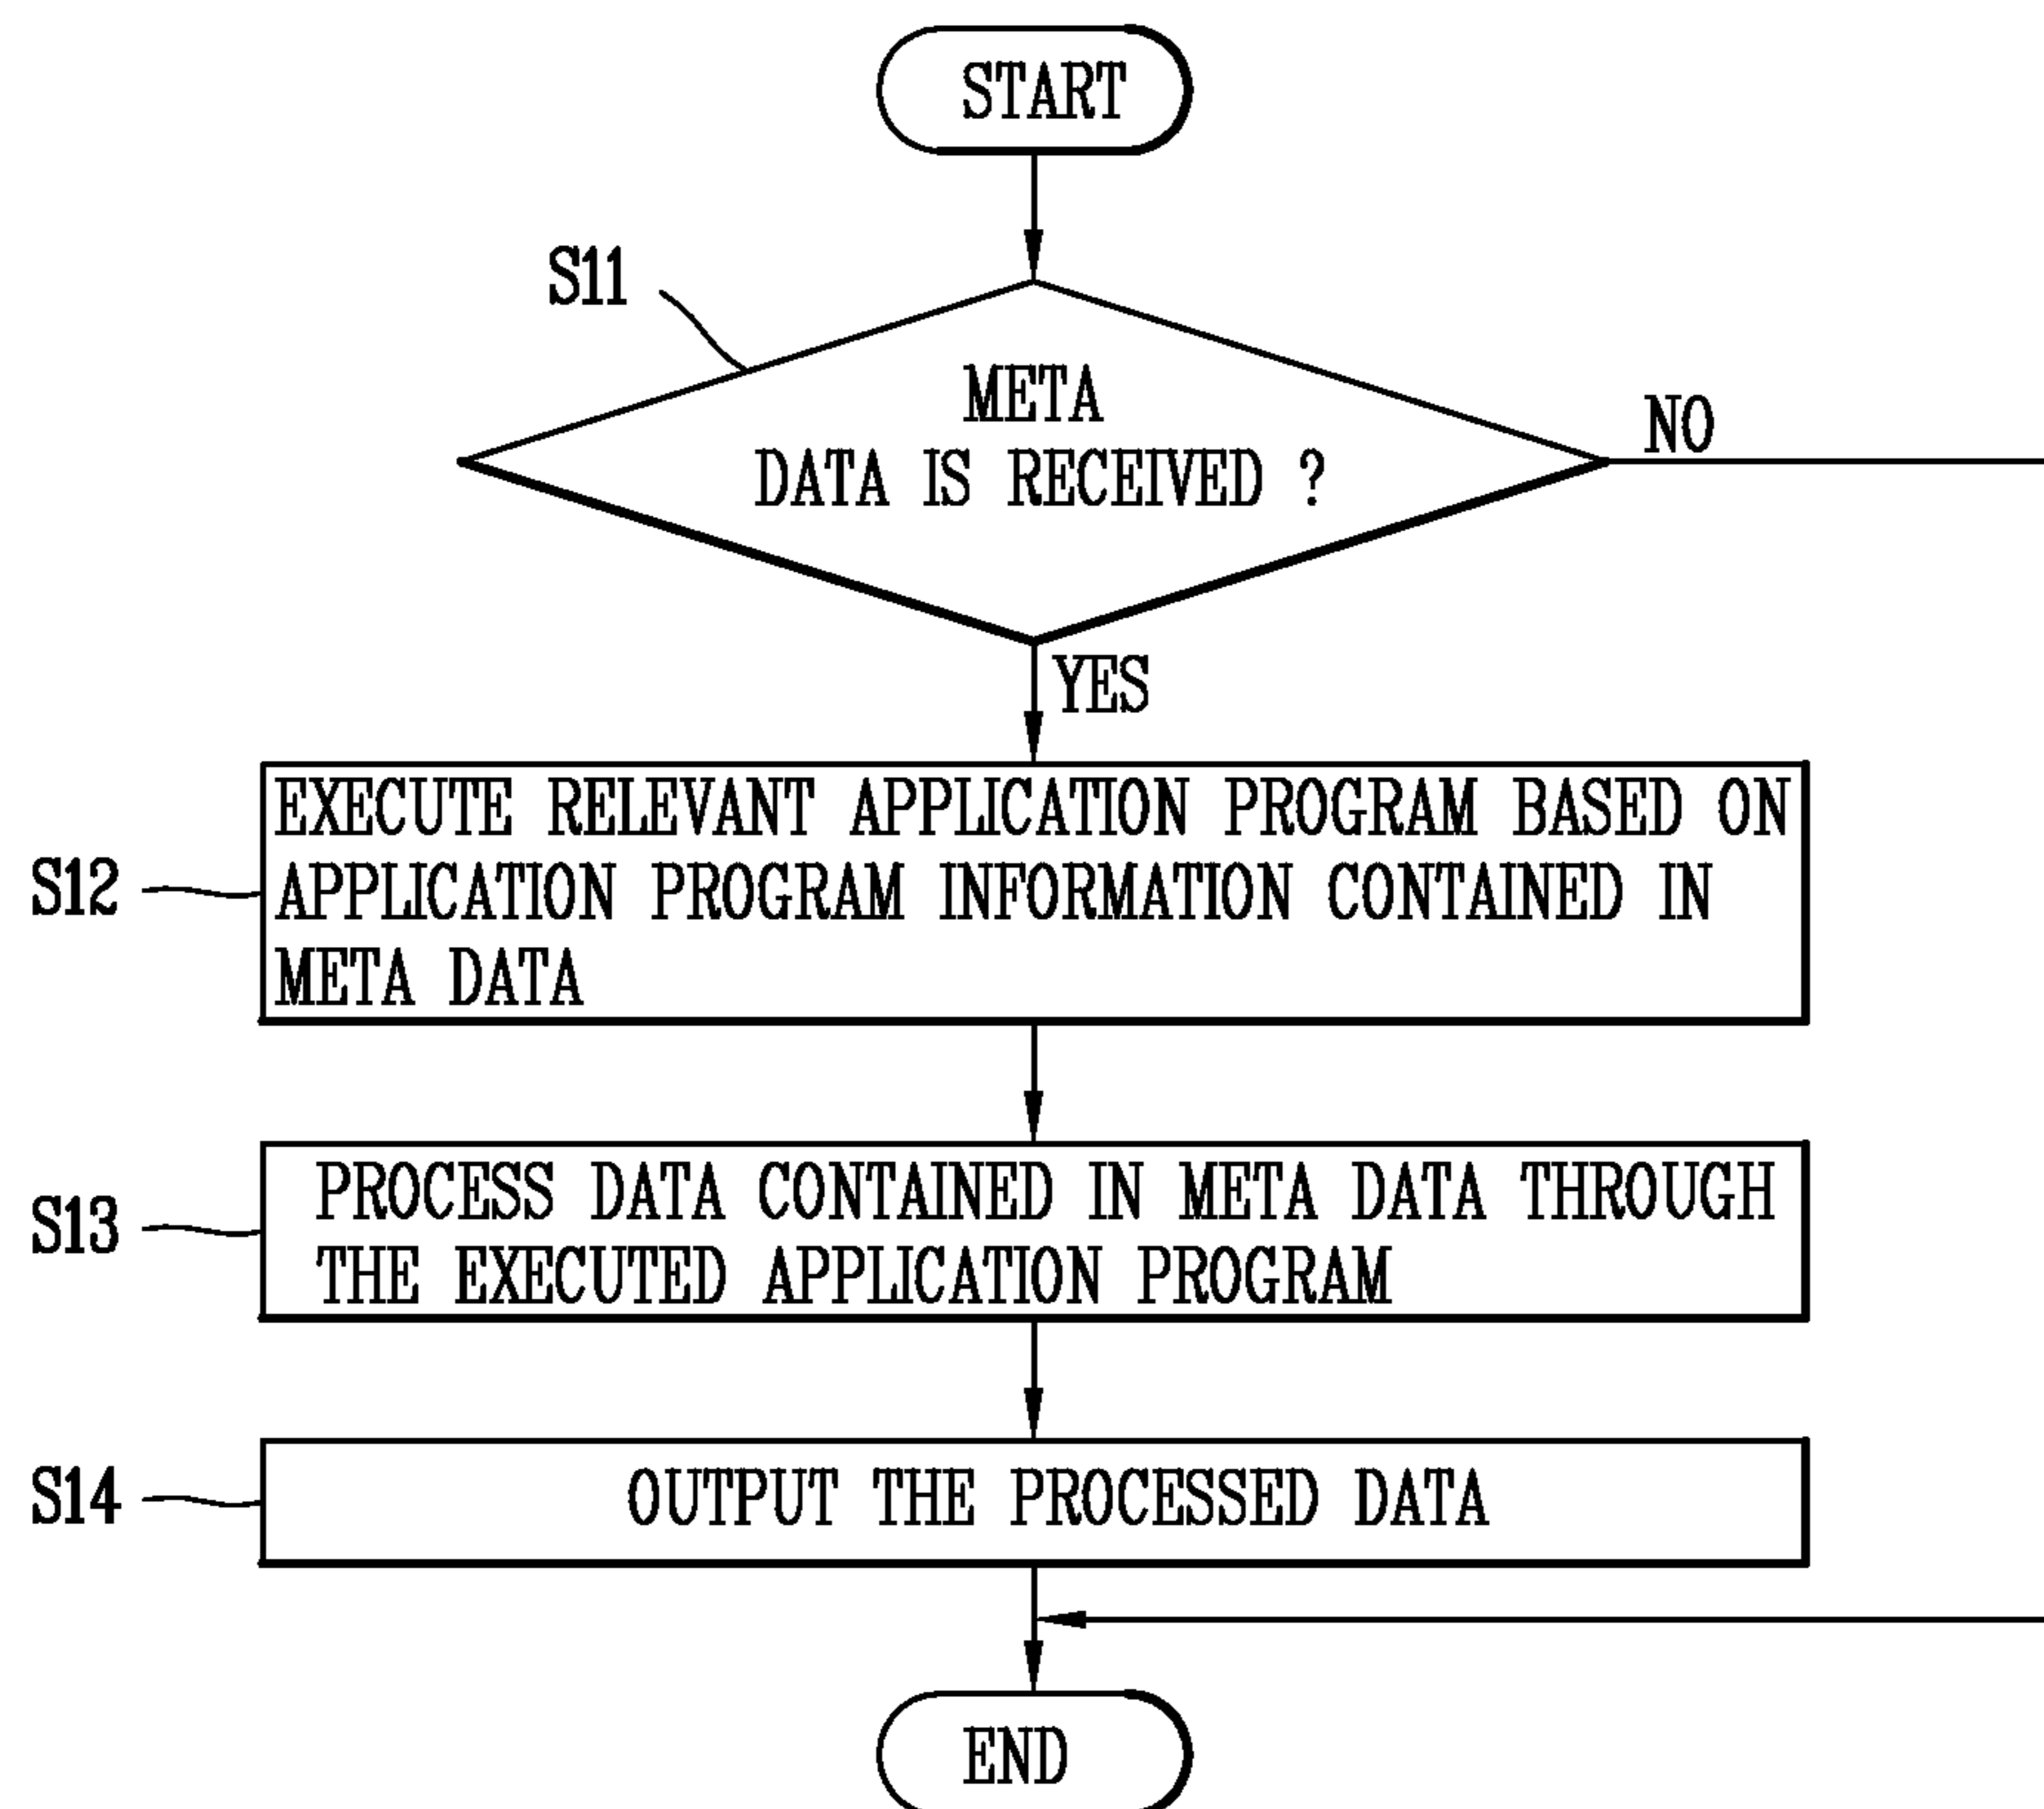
START

S11

META DATA IS RECEIVED ?

NO

YES

S12

EXECUTE RELEVANT APPLICATION PROGRAM BASED ON APPLICATION PROGRAM INFORMATION CONTAINED IN META DATA

S13

PROCESS DATA CONTAINED IN META DATA THROUGH THE EXECUTED APPLICATION PROGRAM

S14

OUTPUT THE PROCESSED DATA

END